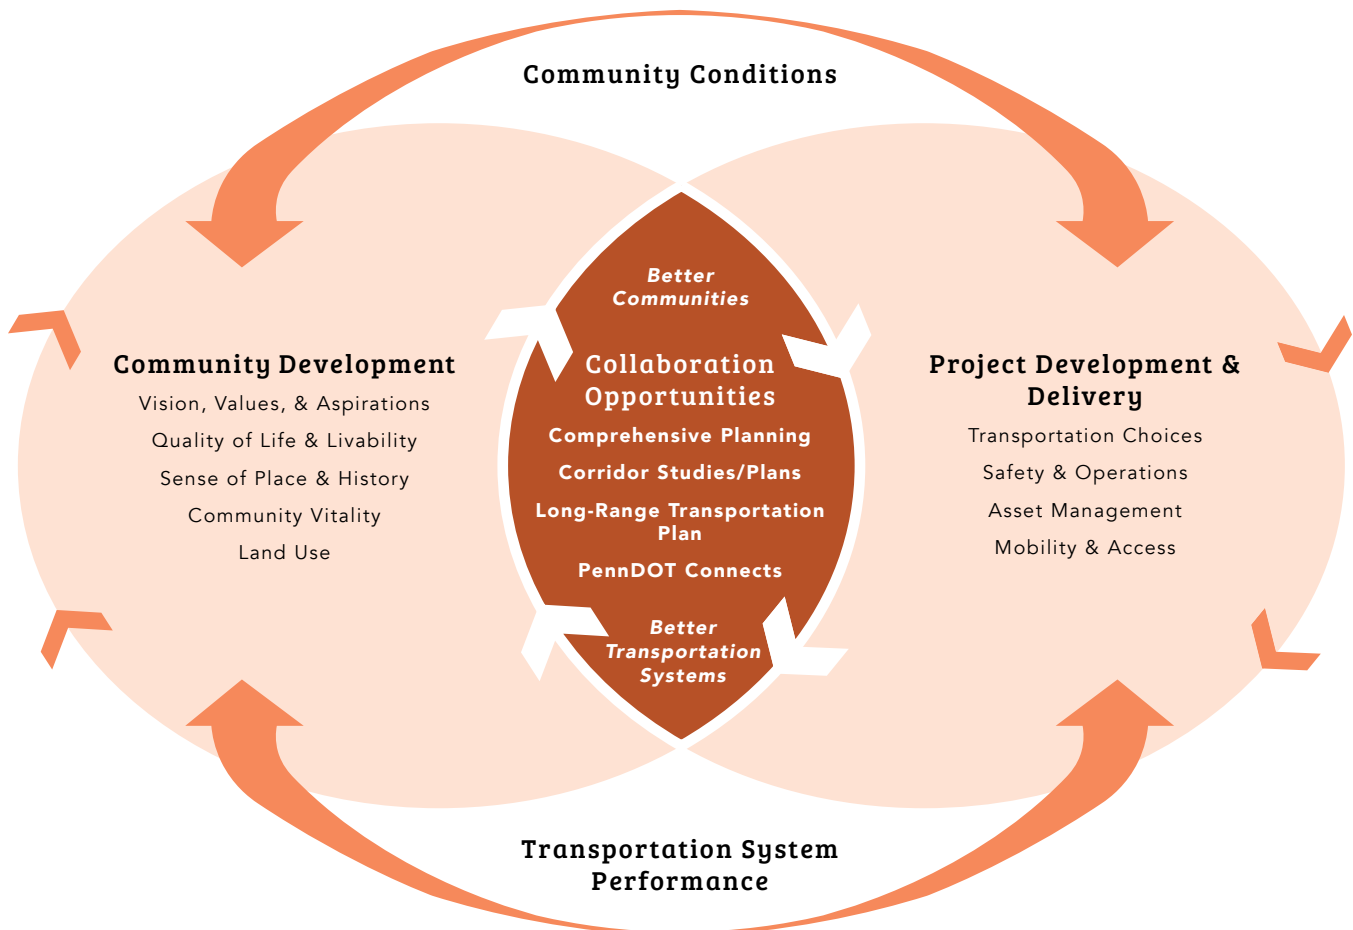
Community Conditions

Community Development

Vision, Values, & Aspirations

Quality of Life & Livability

Sense of Place & History

Community Vitality

Land Use

Better Communities

Collaboration Opportunities

Comprehensive Planning

Corridor Studies/Plans

Long-Range Transportation Plan

PennDOT Connects

Better Transportation Systems

Project Development & Delivery

Transportation Choices

Safety & Operations

Asset Management

Mobility & Access

Transportation System Performance